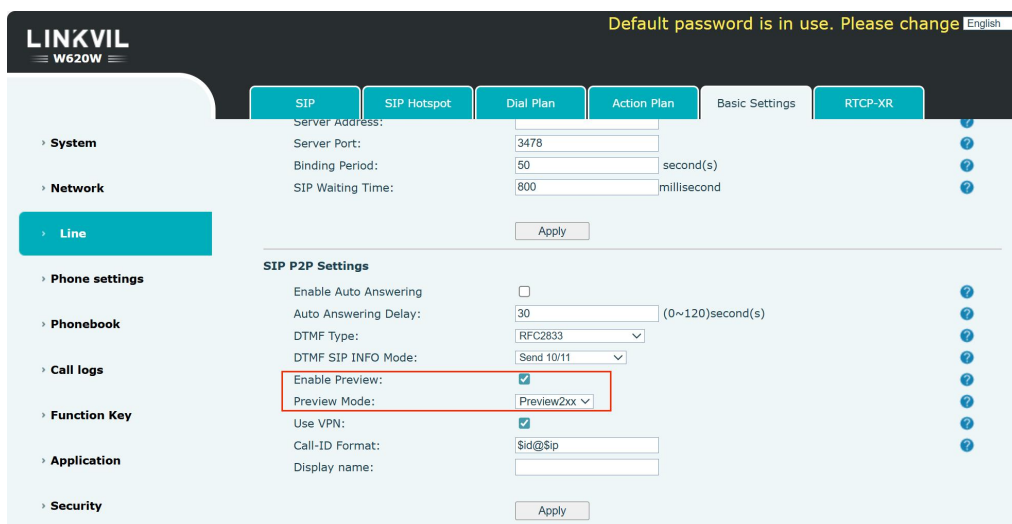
LINKVIL
W620W

Default password is in use. Please change
English

SIP
SIP Hotspot
Dial Plan
Action Plan
Basic Settings
RTCP-XR

› System
› Network
› Line
› Phone settings
› Phonebook
› Call logs
› Function Key
› Application
› Security

Server Address:
Server Port: 3478
Binding Period: 50 second(s)
SIP Waiting Time: 800 millisecond

Apply

SIP P2P Settings

Enable Auto Answering
Auto Answering Delay: 30 (0~120)second(s)
DTMF Type: RFC2833
DTMF SIP INFO Mode: Send 10/11
Enable Preview:
Preview Mode: Preview2xx
Use VPN:
Call-ID Format: $id@$ip
Display name:

Apply